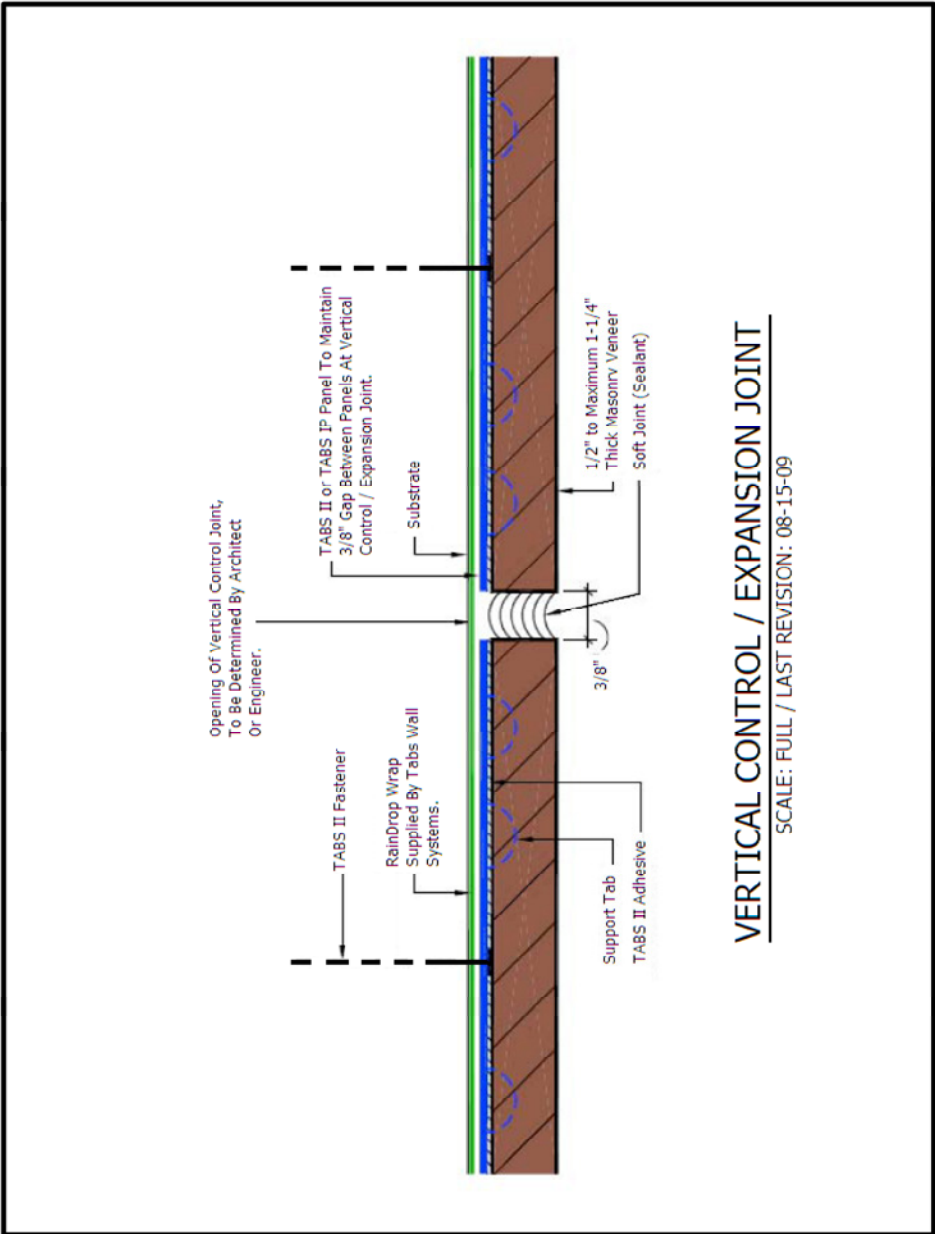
VERTICAL CONTROL / EXPANSION JOINT
SCALE: FULL / LAST REVISION: 08-15-09

TABS II or TABS IP Panel To Maintain 3/8" Gap Between Panels At Vertical Control / Expansion Joint.

Substrate

Opening Of Vertical Control Joint, To Be Determined By Architect Or Engineer.

1/2" to Maximum 1-1/4" Thick Masonry Veneer

Soft Joint (Sealant)

3/8"

TABS II Fastener

RainDrop Wrap Supplied By Tabs Wall Systems.

Support Tab

TABS II Adhesive